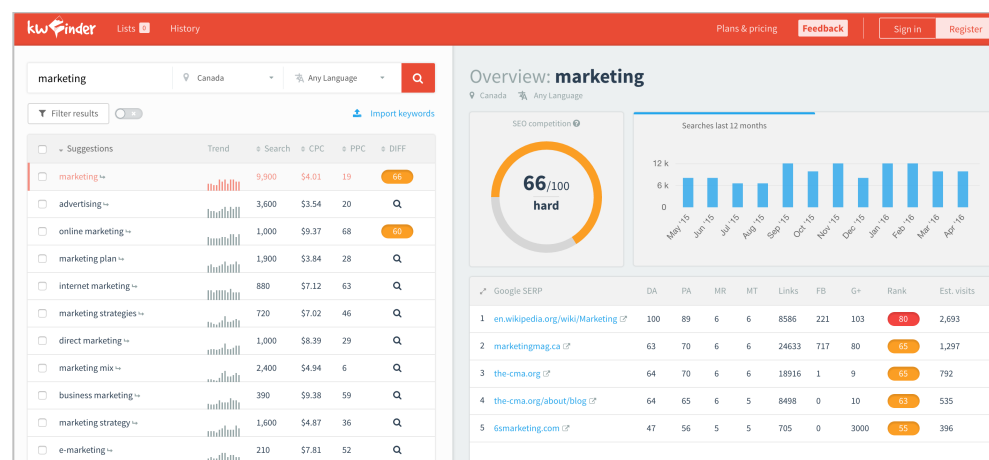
kwfinder Lists 0 History

Plans & pricing Feedback Sign in Register

marketing Canada Any Language

Filter results

Import keywords

| | Suggestions | Trend | Search | CPC | PPC | DIFF |
|---|---|---|---|---|---|---|
| | marketing | | 9,900 | $4.01 | 19 | 66 |
| | advertising | | 3,600 | $3.54 | 20 | |
| | online marketing | | 1,000 | $9.37 | 68 | 60 |
| | marketing plan | | 1,900 | $3.84 | 28 | |
| | internet marketing | | 880 | $7.12 | 63 | |
| | marketing strategies | | 720 | $7.02 | 46 | |
| | direct marketing | | 1,000 | $8.39 | 29 | |
| | marketing mix | | 2,400 | $4.94 | 6 | |
| | business marketing | | 390 | $9.38 | 59 | |
| | marketing strategy | | 1,600 | $4.87 | 36 | |
| | e-marketing | | 210 | $7.81 | 52 | |

Overview: marketing

Canada Any Language

SEO competition

66/100

hard

Searches last 12 months

12 k

6 k

0

May '15 Jun '15 Jul '15 Aug '15 Sep '15 Oct '15 Nov '15 Dec '15 Jan '16 Feb '16 Mar '16 Apr '16

| | Google SERP | DA | PA | MR | MT | Links | FB | G+ | Rank | Est. visits |
|---|---|---|---|---|---|---|---|---|---|---|
| 1 | en.wikipedia.org/wiki/Marketing | 100 | 89 | 6 | 6 | 8586 | 221 | 103 | 80 | 2,693 |
| 2 | marketingmag.ca | 63 | 70 | 6 | 6 | 24633 | 717 | 80 | 65 | 1,297 |
| 3 | the-cma.org | 64 | 70 | 6 | 6 | 18916 | 1 | 9 | 65 | 792 |
| 4 | the-cma.org/about/blog | 64 | 65 | 6 | 5 | 8498 | 0 | 10 | 63 | 535 |
| 5 | 6smarketing.com | 47 | 56 | 5 | 5 | 705 | 0 | 3000 | 55 | 396 |